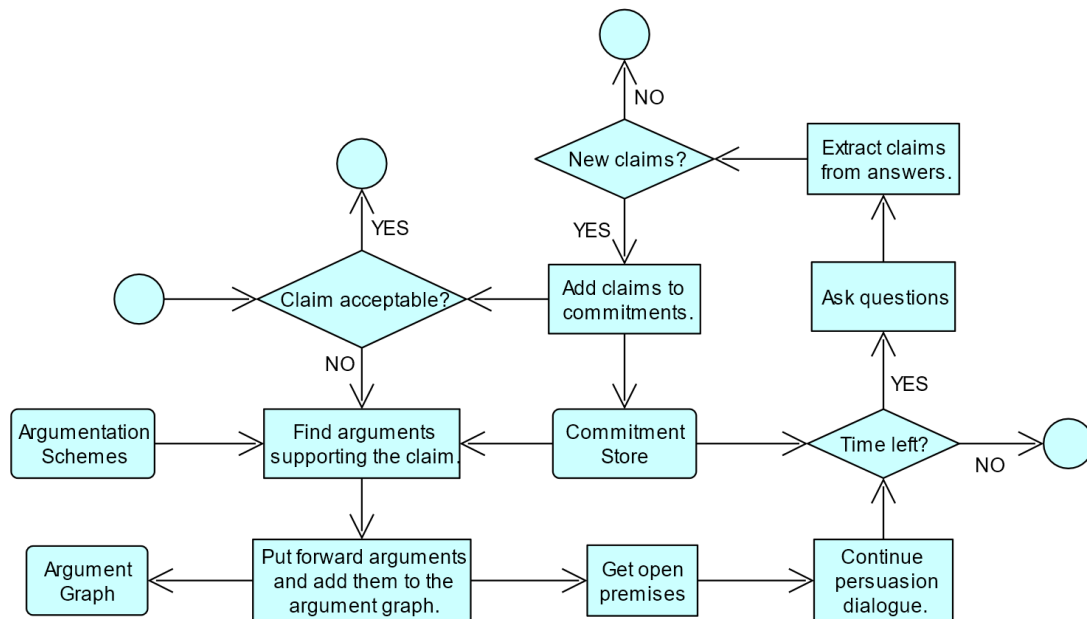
NO

New claims?

Extract claims from answers.

YES

YES

Claim acceptable?

Add claims to commitments.

Ask questions

NO

YES

Argumentation Schemes

Find arguments supporting the claim.

Commitment Store

Time left?

NO

Argument Graph

Put forward arguments and add them to the argument graph.

Get open premises

Continue persuasion dialogue.